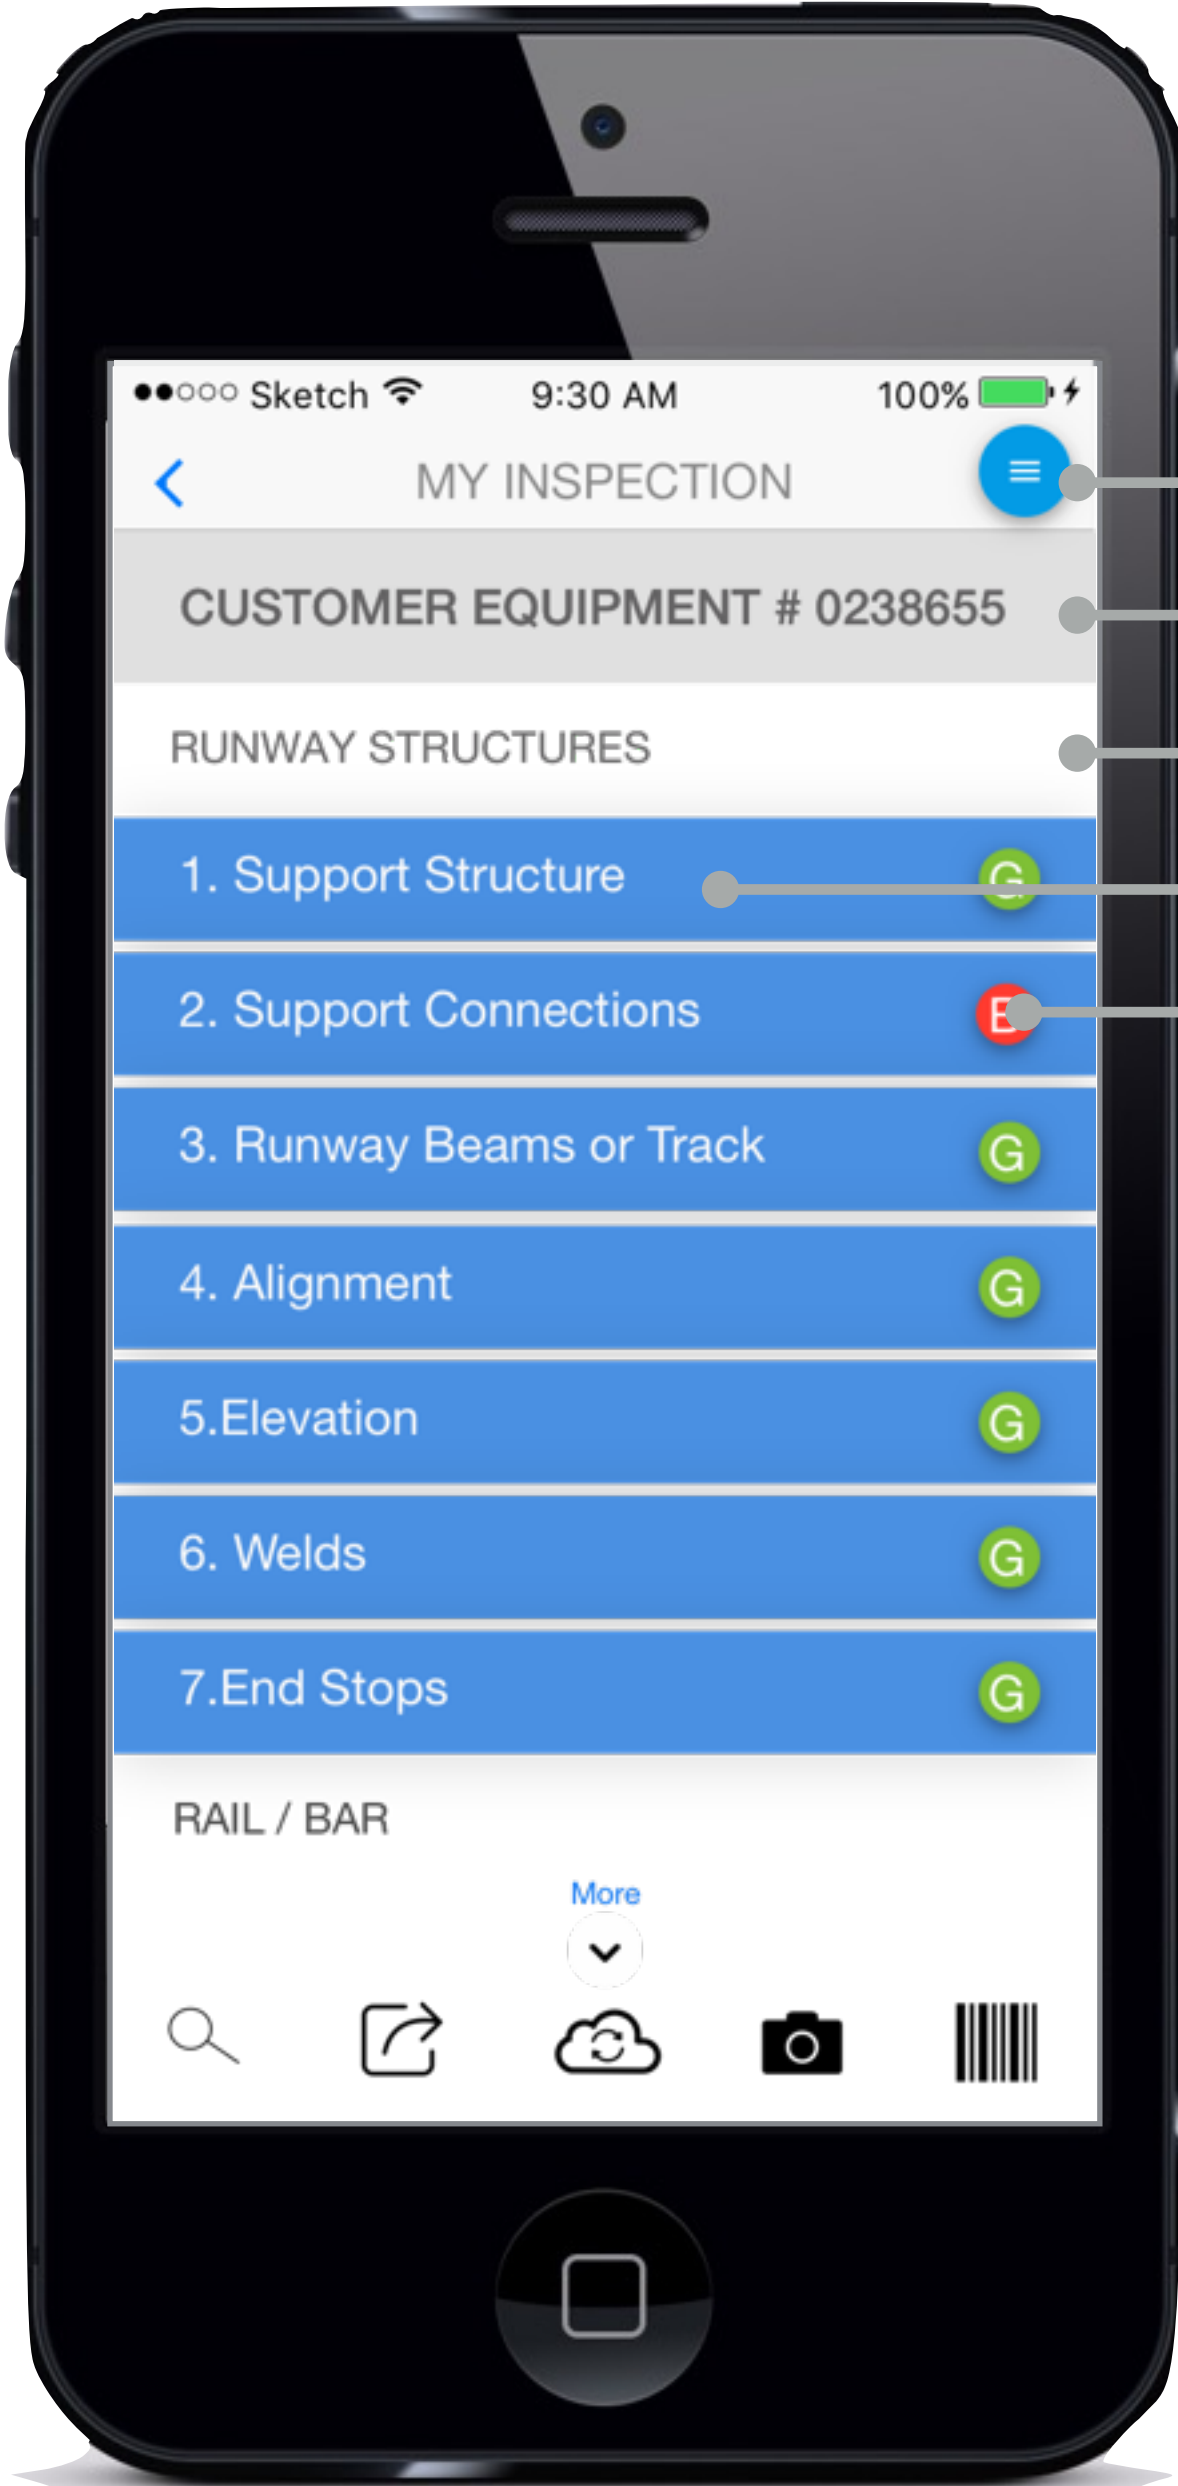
●●○○○ Sketch 9:30 AM 100%

MY INSPECTION

CUSTOMER EQUIPMENT # 0238655

RUNWAY STRUCTURES

1. Support Structure G

2. Support Connections E

3. Runway Beams or Track G

4. Alignment G

5.Elevation G

6. Welds G

7.End Stops G

RAIL / BAR

More